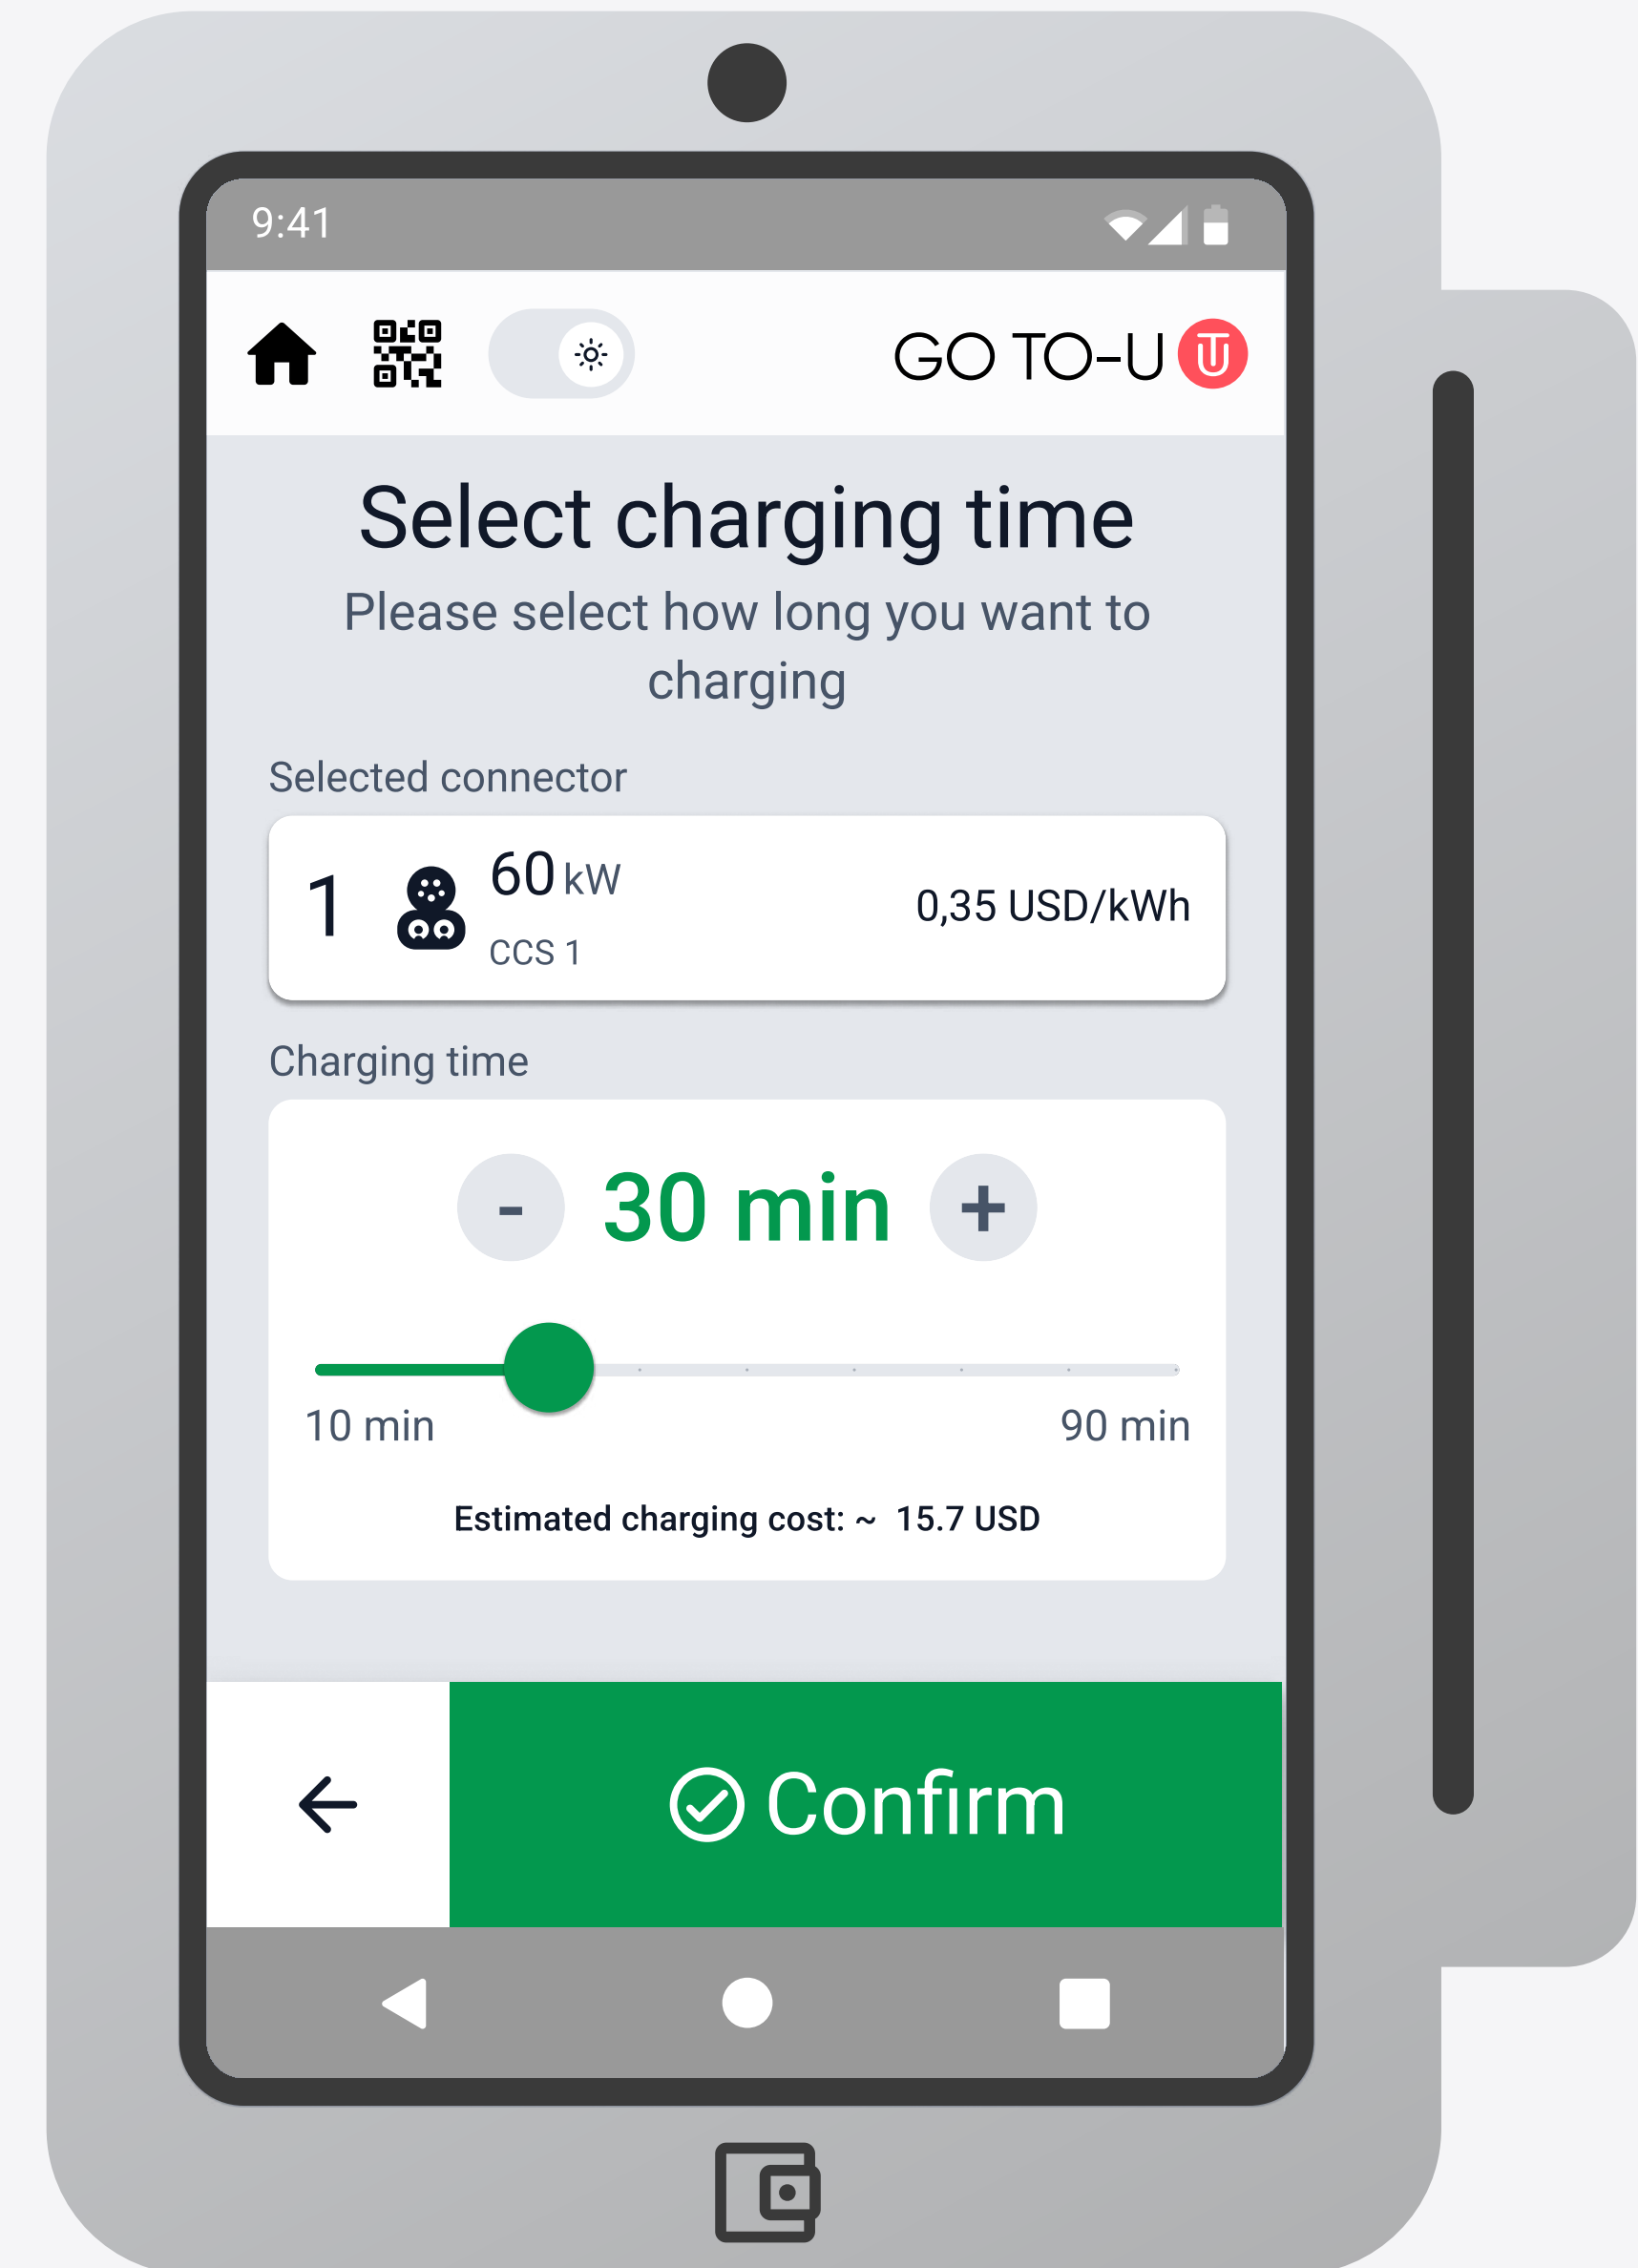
9:41

GO TO-U

Select charging time

Please select how long you want to charging

Selected connector

1 60 kW CCS 1 0,35 USD/kWh

Charging time

- 30 min +

10 min 90 min

Estimated charging cost: ~ 15.7 USD

Confirm